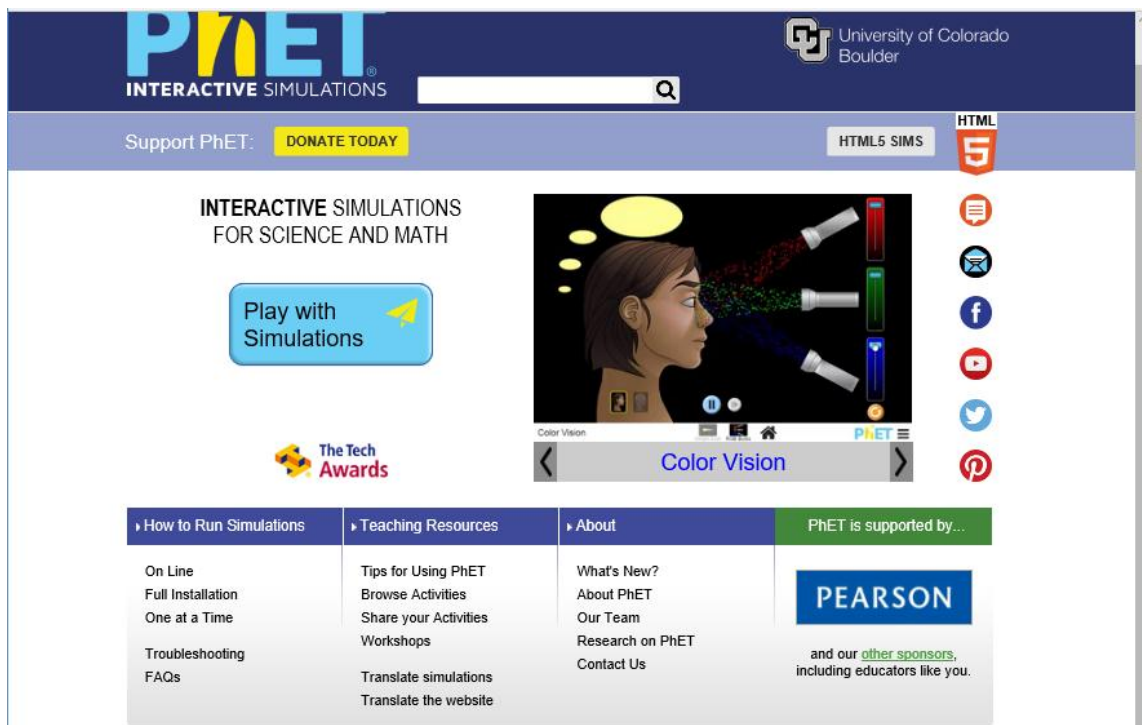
PhET®
INTERACTIVE SIMULATIONS

University of Colorado Boulder

Support PhET: DONATE TODAY

HTML5 SIMS

HTML 5

INTERACTIVE SIMULATIONS FOR SCIENCE AND MATH

Play with Simulations

The Tech Awards

Color Vision

PhET

Color Vision

▸ How to Run Simulations

On Line
Full Installation
One at a Time

Troubleshooting
FAQs

▸ Teaching Resources

Tips for Using PhET
Browse Activities
Share your Activities
Workshops

Translate simulations
Translate the website

▸ About

What's New?
About PhET
Our Team
Research on PhET
Contact Us

PhET is supported by...

PEARSON

and our other sponsors, including educators like you.